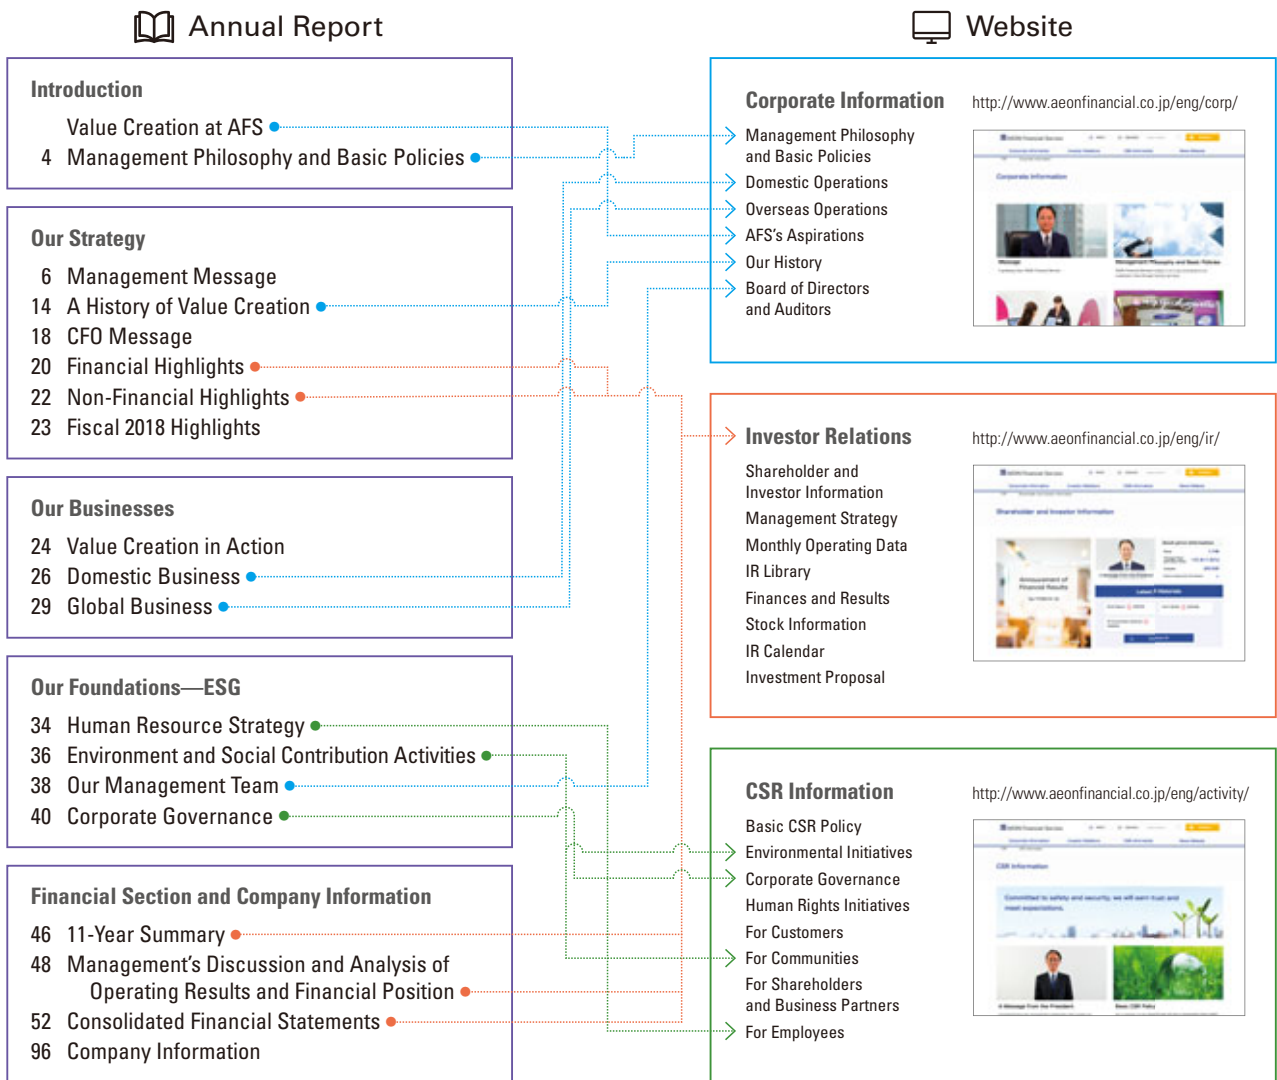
Annual Report

Introduction
Value Creation at AFS
4 Management Philosophy and Basic Policies

Our Strategy
6 Management Message
14 A History of Value Creation
18 CFO Message
20 Financial Highlights
22 Non-Financial Highlights
23 Fiscal 2018 Highlights

Our Businesses
24 Value Creation in Action
26 Domestic Business
29 Global Business

Our Foundations—ESG
34 Human Resource Strategy
36 Environment and Social Contribution Activities
38 Our Management Team
40 Corporate Governance

Financial Section and Company Information
46 11-Year Summary
48 Management's Discussion and Analysis of Operating Results and Financial Position
52 Consolidated Financial Statements
96 Company Information

Website

Corporate Information
http://www.aeonfinancial.co.jp/eng/corp/
Management Philosophy and Basic Policies
Domestic Operations
Overseas Operations
AFS's Aspirations
Our History
Board of Directors and Auditors

Investor Relations
http://www.aeonfinancial.co.jp/eng/ir/
Shareholder and Investor Information
Management Strategy
Monthly Operating Data
IR Library
Finances and Results
Stock Information
IR Calendar
Investment Proposal

CSR Information
http://www.aeonfinancial.co.jp/eng/activity/
Basic CSR Policy
Environmental Initiatives
Corporate Governance
Human Rights Initiatives
For Customers
For Communities
For Shareholders and Business Partners
For Employees